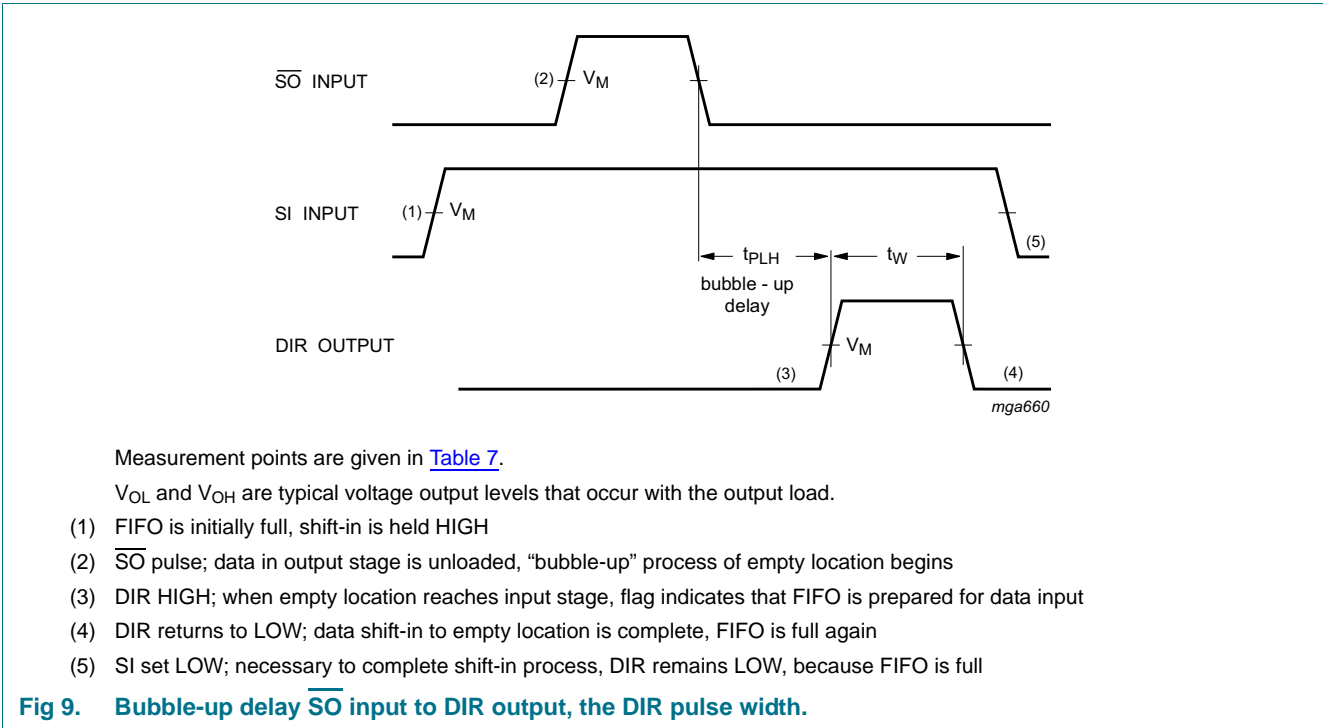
$\overline{SO}$ INPUT

(2) $V_M$

SI INPUT

(1) $V_M$

$t_{PLH}$

$t_W$

(5)

bubble - up delay

DIR OUTPUT

$V_M$

(3)

(4)

mga660

Measurement points are given in Table 7.

$V_{OL}$ and $V_{OH}$ are typical voltage output levels that occur with the output load.

(1) FIFO is initially full, shift-in is held HIGH

(2) $\overline{SO}$ pulse; data in output stage is unloaded, “bubble-up” process of empty location begins

(3) DIR HIGH; when empty location reaches input stage, flag indicates that FIFO is prepared for data input

(4) DIR returns to LOW; data shift-in to empty location is complete, FIFO is full again

(5) SI set LOW; necessary to complete shift-in process, DIR remains LOW, because FIFO is full

Fig 9. Bubble-up delay $\overline{SO}$ input to DIR output, the DIR pulse width.